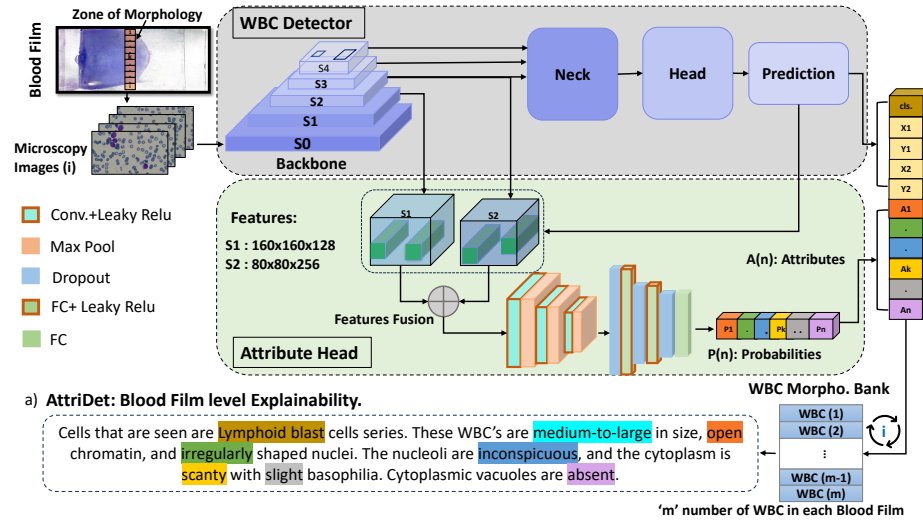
Blood Film

Zone of Morphology

Microscopy Images (i)

WBC Detector

S4
S3
S2
S1
S0
Backbone

Neck

Head

Prediction

cls.
X1
Y1
X2
Y2
A1
.
.
Ak
.
An

Conv.+Leaky Relu
Max Pool
Dropout
FC+ Leaky Relu
FC

Features:
S1 : 160x160x128
S2 : 80x80x256

S1
S2

Features Fusion

A(n): Attributes

P1
Pk
Pn

P(n): Probabilities

Attribute Head

WBC Morpho. Bank

a) AttriDet: Blood Film level Explainability.

Cells that are seen are lymphoid blast cells series. These WBC's are medium-to-large in size, open chromatin, and irregularly shaped nuclei. The nucleoli are inconspicuous, and the cytoplasm is scanty with slight basophilia. Cytoplasmic vacuoles are absent.

WBC (1)
WBC (2)
⋮
WBC (m-1)
WBC (m)

i

'm' number of WBC in each Blood Film